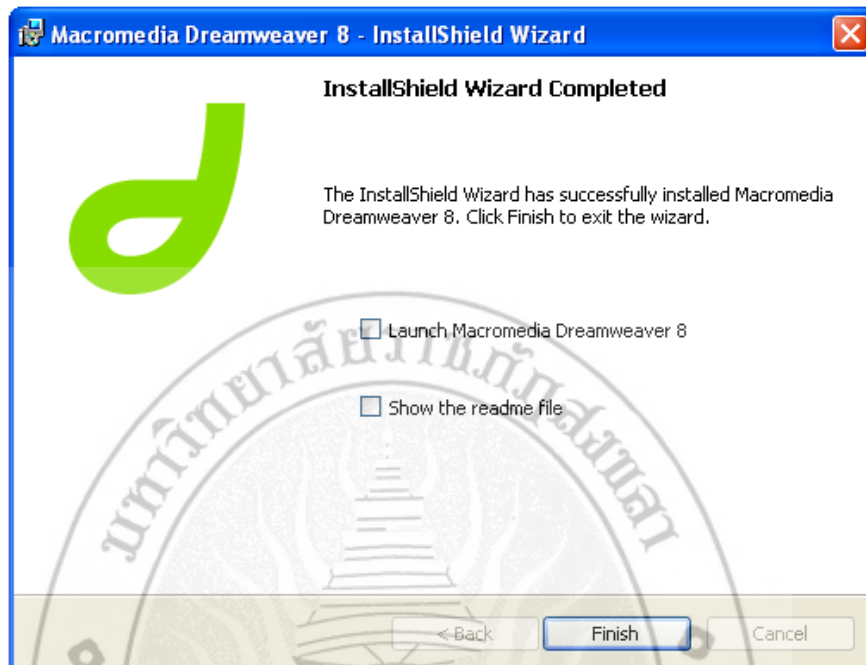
Macromedia Dreamweaver 8 - InstallShield Wizard

InstallShield Wizard Completed

The InstallShield Wizard has successfully installed Macromedia Dreamweaver 8. Click Finish to exit the wizard.

Launch Macromedia Dreamweaver 8

Show the readme file

มหาวิทยาลัยราชภัฏสงขลา

< Back

Finish

Cancel